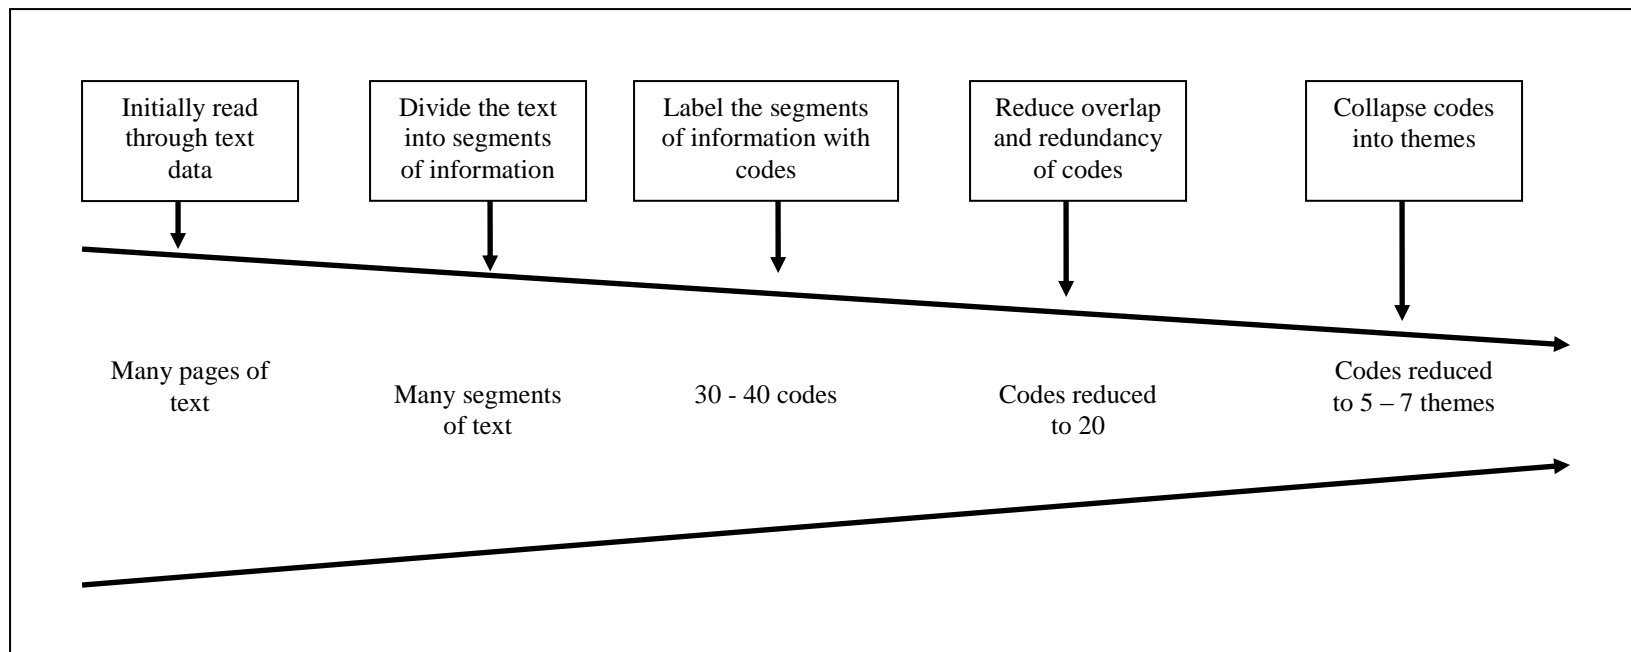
Initially read through text data

Divide the text into segments of information

Label the segments of information with codes

Reduce overlap and redundancy of codes

Collapse codes into themes

Many pages of text

Many segments of text

30 - 40 codes

Codes reduced to 20

Codes reduced to 5 – 7 themes